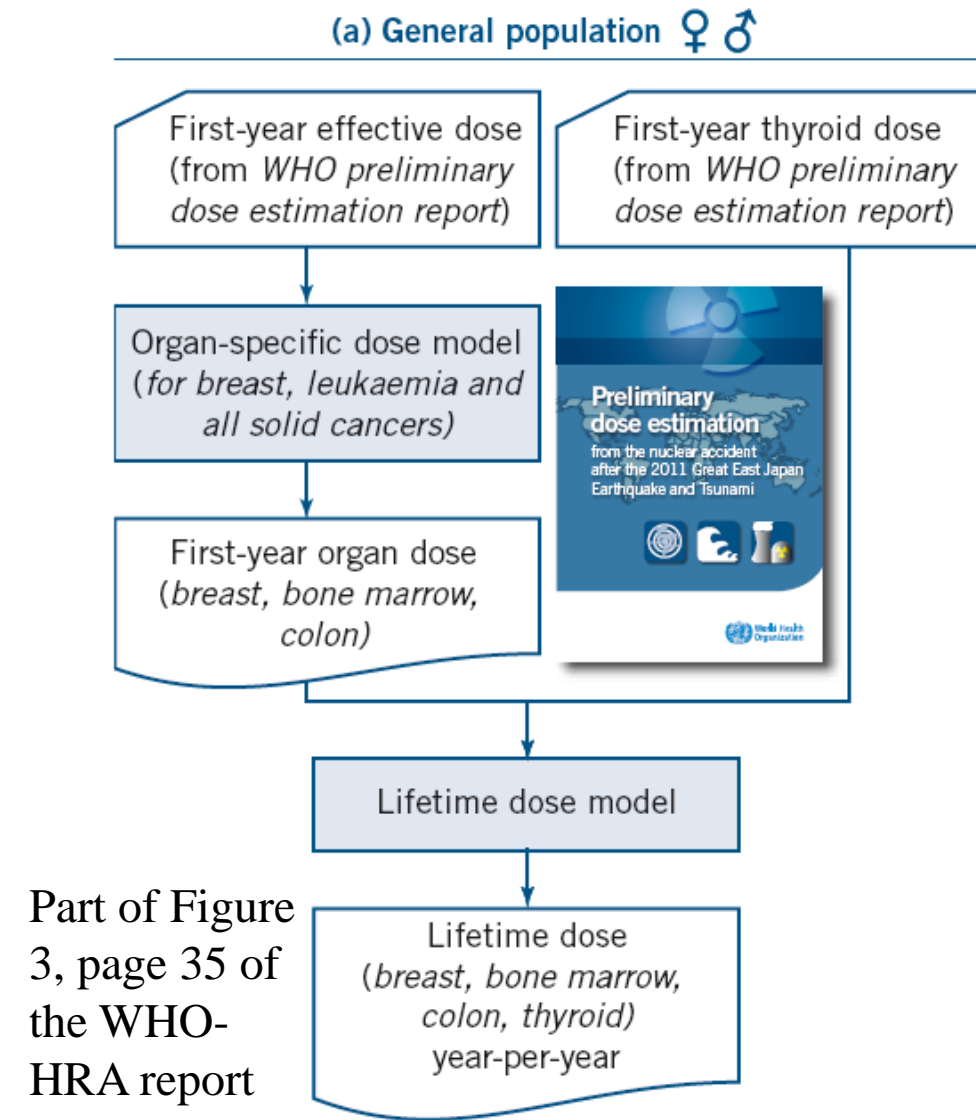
(a) General population ♀ ♂

First-year effective dose (from *WHO preliminary dose estimation report*)

First-year thyroid dose (from *WHO preliminary dose estimation report*)

Organ-specific dose model (*for breast, leukaemia and all solid cancers)*

Preliminary dose estimation

from the nuclear accident after the 2011 Great East Japan Earthquake and Tsunami

World Health Organization

First-year organ dose (*breast, bone marrow, colon)*

Lifetime dose model

Part of Figure 3, page 35 of the WHO-HRA report

Lifetime dose (*breast, bone marrow, colon, thyroid)* year-per-year